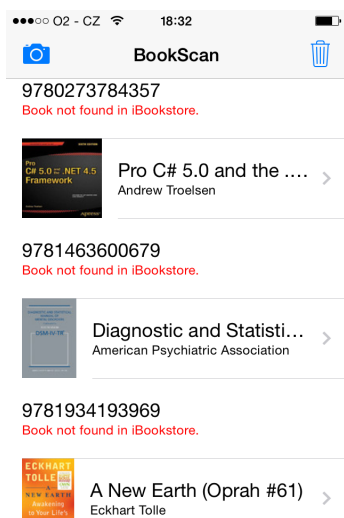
●●●○○ O2 - CZ 18:32

BookScan

9780273784357
Book not found in iBookstore.

Pro C# 5.0 and the .NET 4.5 Framework

Pro C# 5.0 and the ....
Andrew Troelsen

9781463600679
Book not found in iBookstore.

DSM-IV-TR

Diagnostic and Statisti...
American Psychiatric Association

9781934193969
Book not found in iBookstore.

ECKHART TOLLE A NEW EARTH Awakening to Your Life's

A New Earth (Oprah #61)
Eckhart Tolle